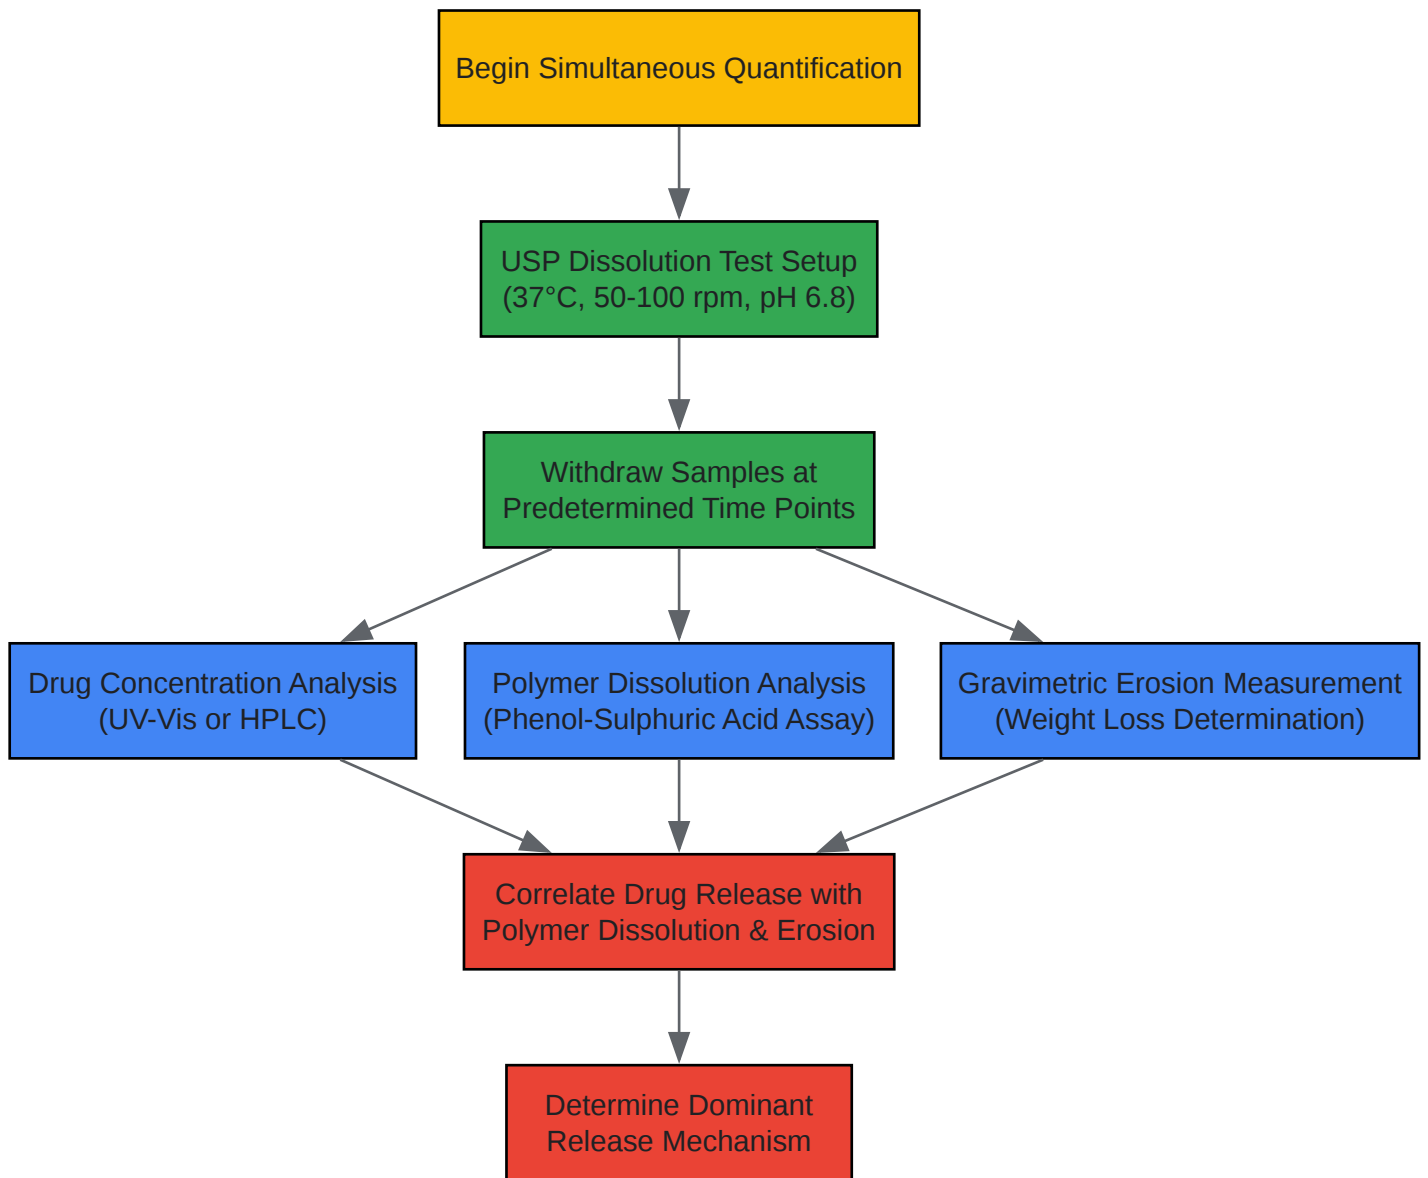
Begin Simultaneous Quantification

USP Dissolution Test Setup
(37°C, 50-100 rpm, pH 6.8)

Withdraw Samples at
Predetermined Time Points

Drug Concentration Analysis
(UV-Vis or HPLC)

Polymer Dissolution Analysis
(Phenol-Sulphuric Acid Assay)

Gravimetric Erosion Measurement
(Weight Loss Determination)

Correlate Drug Release with
Polymer Dissolution & Erosion

Determine Dominant
Release Mechanism